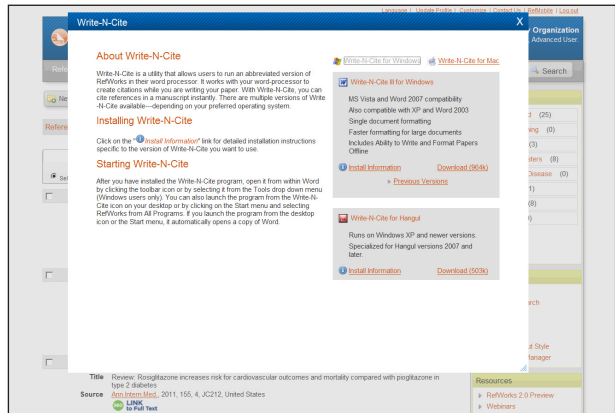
Language | Update Profile | Customize | Contact Us | RefMobile | Log out

Write-N-Cite

X

About Write-N-Cite

Write-N-Cite is a utility that allows users to run an abbreviated version of RefWorks in their word processor. It works with your word-processor to create citations while you are writing your paper. With Write-N-Cite, you can cite references in a manuscript instantly. There are multiple versions of Write-N-Cite available—depending on your preferred operating system.

Installing Write-N-Cite

Click on the "Install Information" link for detailed installation instructions specific to the version of Write-N-Cite you want to use.

Starting Write-N-Cite

After you have installed the Write-N-Cite program, open it from within Word by clicking the toolbar icon or by selecting it from the Tools drop down menu (Windows users only). You can also launch the program from the Write-N-Cite icon on your desktop or by clicking on the Start menu and selecting RefWorks from All Programs. If you launch the program from the desktop icon or the Start menu, it automatically opens a copy of Word.

Write-N-Cite for Windows

Write-N-Cite for Mac

Write-N-Cite III for Windows

MS Vista and Word 2007 compatibility
Also compatible with XP and Word 2003
Single document formatting
Faster formatting for large documents
Includes Ability to Write and Format Papers Offline

Install Information

Download (964k)

Previous Versions

Write-N-Cite for Hangul

Runs on Windows XP and newer versions.
Specialized for Hangul versions 2007 and later.

Install Information

Download (503k)

y Organization
Advanced User.

Search

d (25)
ing (0)
(3)
ders (8)
Disease (0)
1)
(8)
8)

arch

ut Style
Manager

Title Review: Rosiglitazone increases risk for cardiovascular outcomes and mortality compared with pioglitazone in type 2 diabetes

Source Ann.Intern.Med., 2011, 155, 4, JC212, United States

LINK to Full Text

Resources

RefWorks 2.0 Preview

Webinars